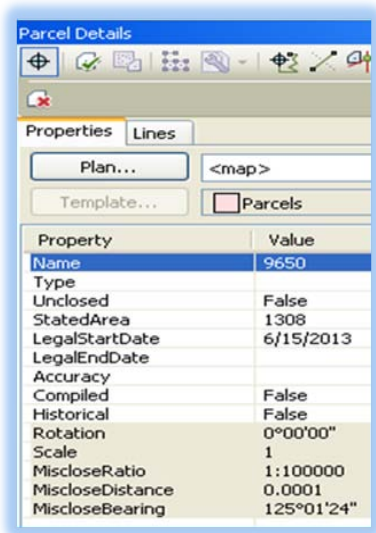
Parcel Details

Properties | Lines

Plan... | <map>

Template... | Parcels

| Property | Value |
|---|---|
| Name | 9650 |
| Type | |
| Unclosed | False |
| StatedArea | 1308 |
| LegalStartDate | 6/15/2013 |
| LegalEndDate | |
| Accuracy | |
| Compiled | False |
| Historical | False |
| Rotation | 0°00'00" |
| Scale | 1 |
| MiscloseRatio | 1:100000 |
| MiscloseDistance | 0.0001 |
| MiscloseBearing | 125°01'24" |